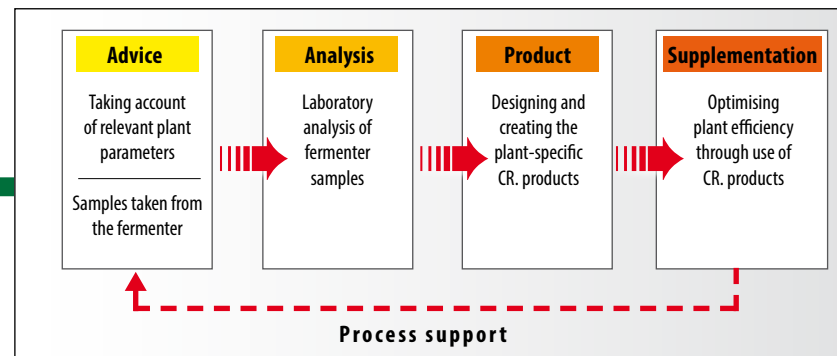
Advice

Taking account of relevant plant parameters

Samples taken from the fermenter

Analysis

Laboratory analysis of fermenter samples

Product

Designing and creating the plant-specific CR. products

Supplementation

Optimising plant efficiency through use of CR. products

Process support